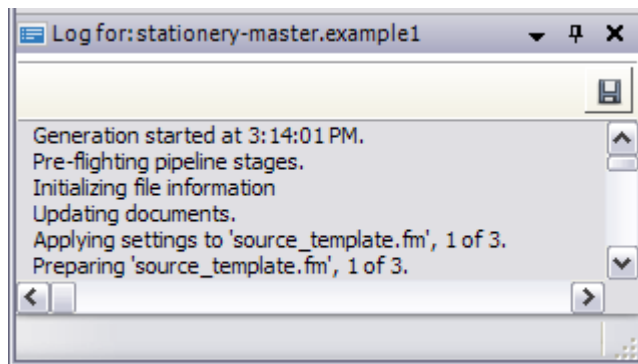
Log for: stationery-master.example1

Generation started at 3:14:01 PM.
Pre-flighting pipeline stages.
Initializing file information
Updating documents.
Applying settings to 'source_template.fm', 1 of 3.
Preparing 'source_template.fm', 1 of 3.